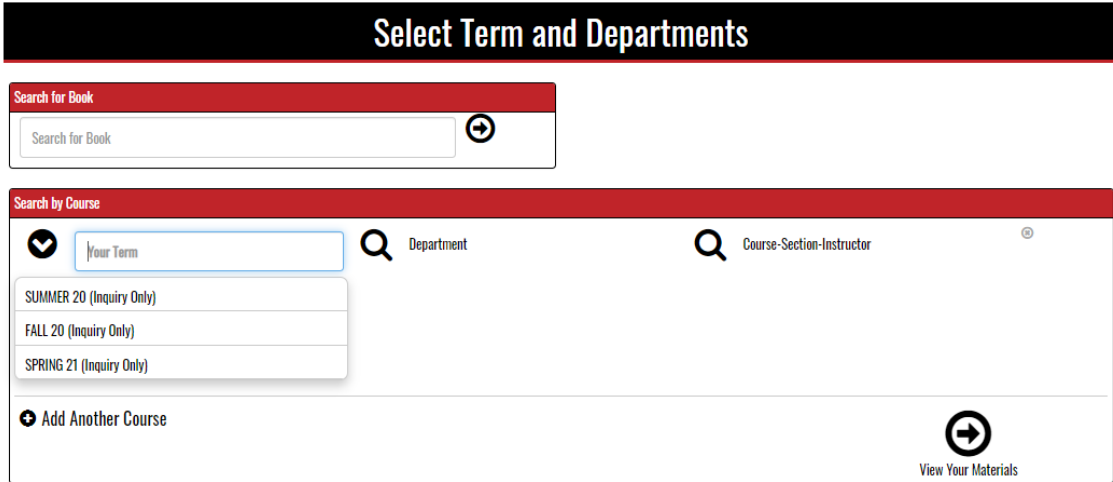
Select Term and Departments

Search for Book

Search for Book

Search by Course

Your Term

Department

Course-Section-Instructor

SUMMER 20 (Inquiry Only)

FALL 20 (Inquiry Only)

SPRING 21 (Inquiry Only)

Add Another Course

View Your Materials